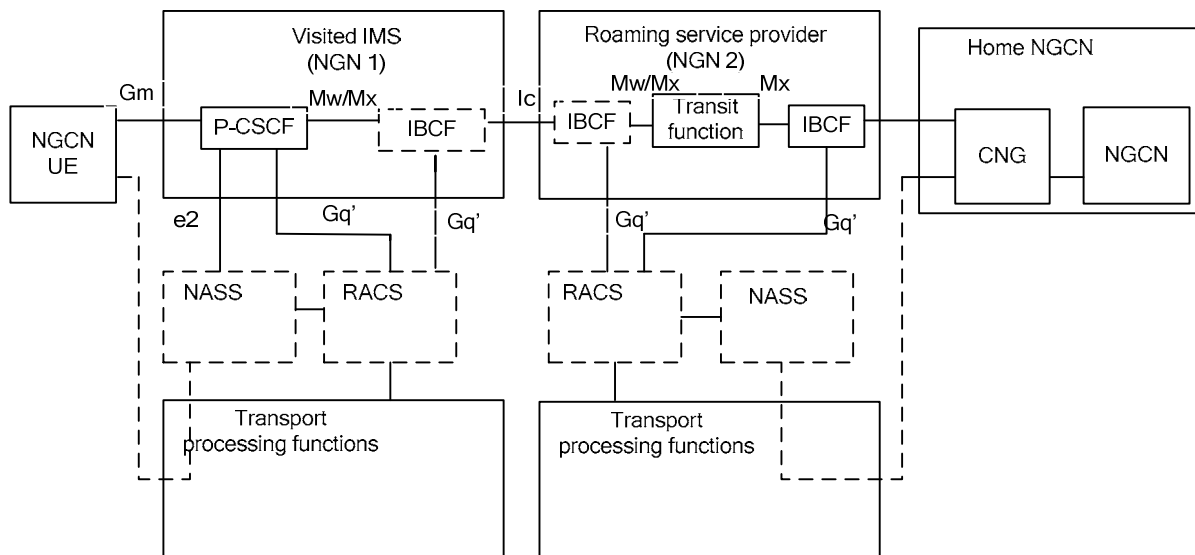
Visited IMS
(NGN 1)

Roaming service provider
(NGN 2)

Home NGCN

Gm

Mw/Mx

Ic

Mw/Mx

Mx

NGCN
UE

P-CSCF

IBCF

IBCF

Transit function

IBCF

CNG

NGCN

e2

Gq'

Gq'

Gq'

Gq'

NASS

RACS

RACS

NASS

Transport
processing functions

Transport
processing functions